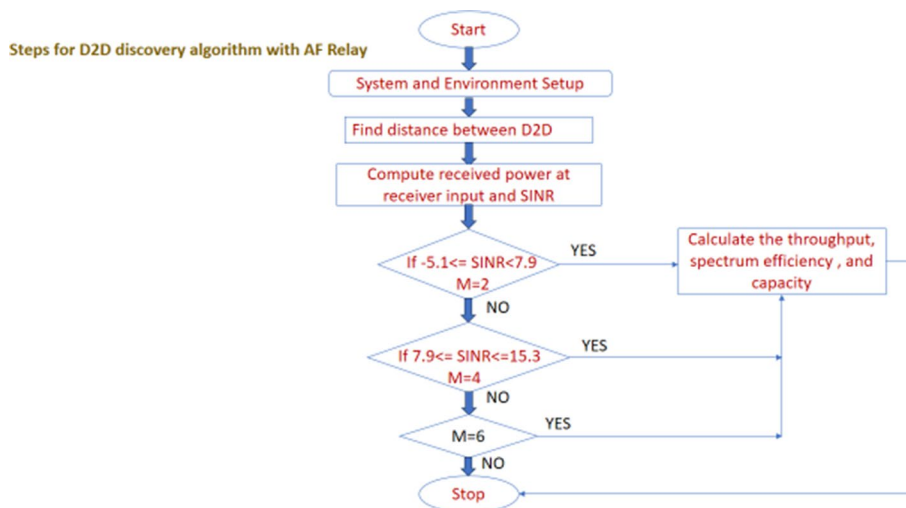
Steps for D2D discovery algorithm with AF Relay

Start

System and Environment Setup

Find distance between D2D

Compute received power at receiver input and SINR

If -5.1<= SINR<7.9 M=2

YES

Calculate the throughput, spectrum efficiency , and capacity

NO

If 7.9<= SINR<=15.3 M=4

YES

NO

M=6

YES

NO

Stop